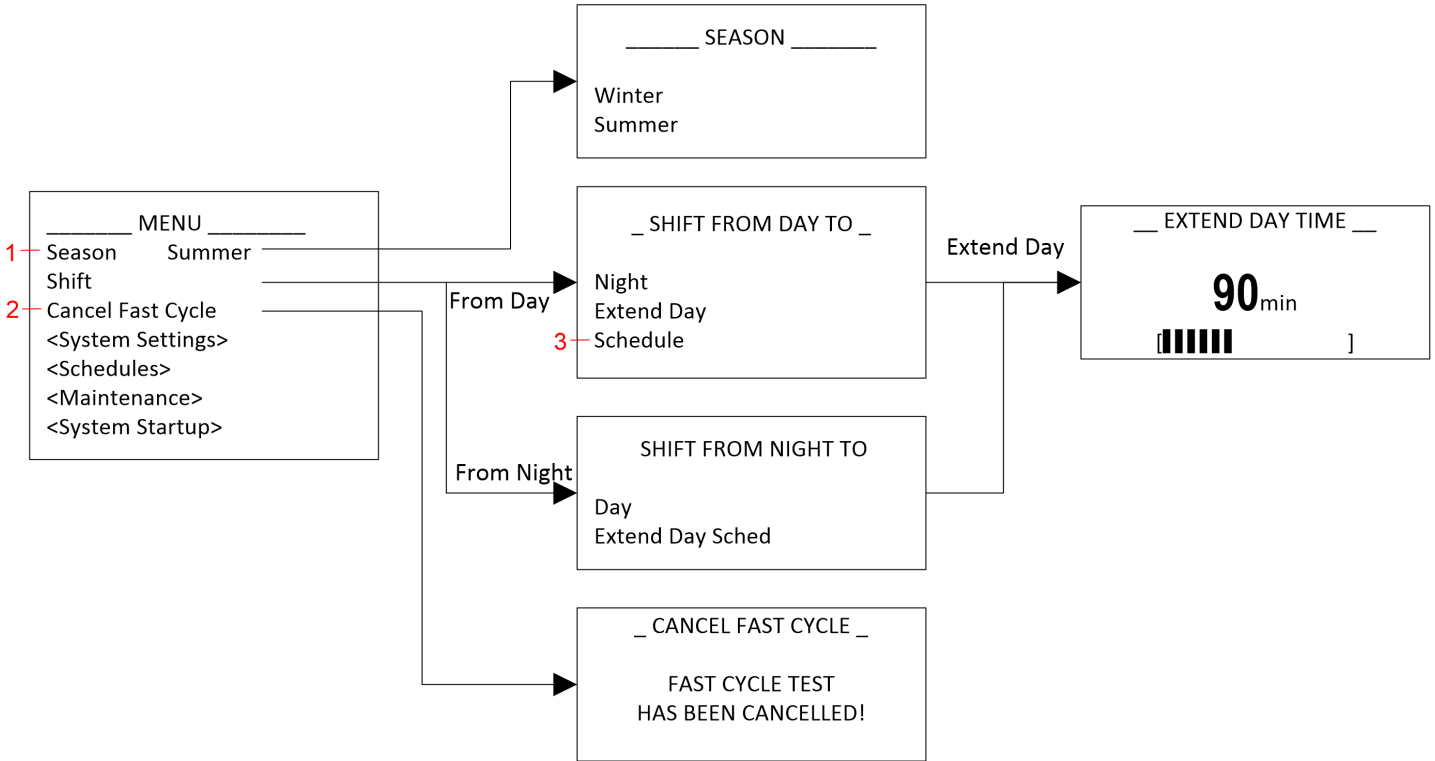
_______ MENU ________
1 Season Summer
Shift
2 Cancel Fast Cycle
<System Settings>
<Schedules>
<Maintenance>
<System Startup>

_______ SEASON _______
Winter
Summer

_ SHIFT FROM DAY TO _
Night
Extend Day
3 Schedule

From Day

SHIFT FROM NIGHT TO
Day
Extend Day Sched

From Night

Extend Day

__ EXTEND DAY TIME __
90min
[▌▌▌▌▌▌ ]

_ CANCEL FAST CYCLE _
FAST CYCLE TEST
HAS BEEN CANCELLED!